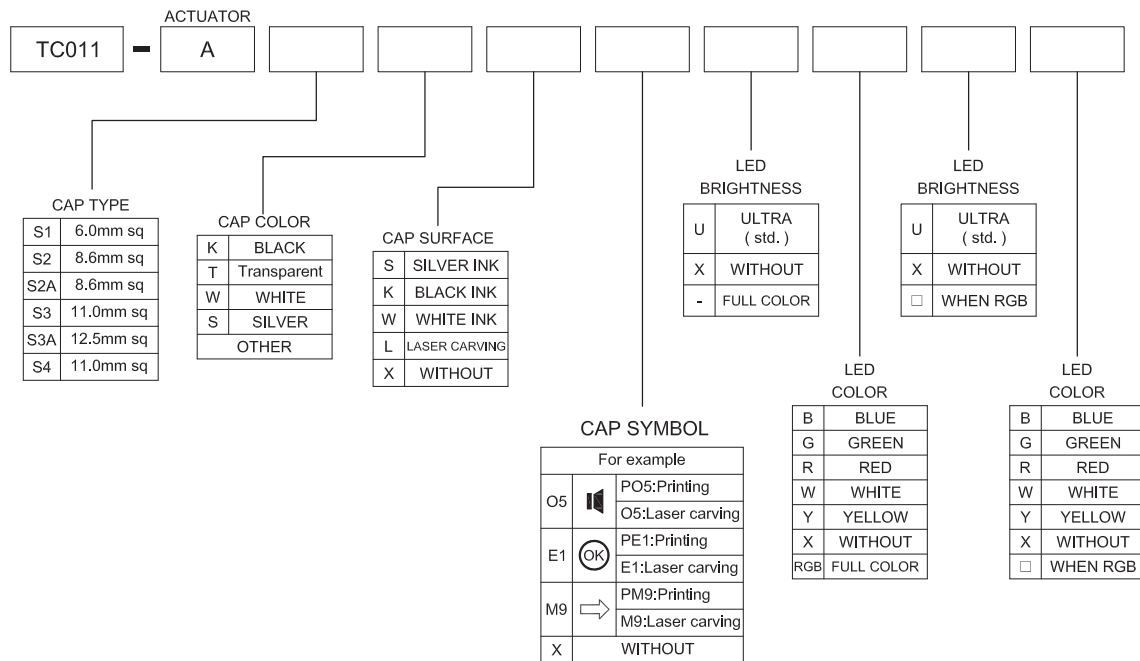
ACTUATOR

TC011 - A

CAP TYPE

| S1 | 6.0mm sq |
|---|---|
| S2 | 8.6mm sq |
| S2A | 8.6mm sq |
| S3 | 11.0mm sq |
| S3A | 12.5mm sq |
| S4 | 11.0mm sq |

CAP COLOR

| K | BLACK |
|---|---|
| T | Transparent |
| W | WHITE |
| S | SILVER |
| OTHER | |

CAP SURFACE

| S | SILVER INK |
|---|---|
| K | BLACK INK |
| W | WHITE INK |
| L | LASER CARVING |
| X | WITHOUT |

CAP SYMBOL

| For example | | |
|---|---|---|
| O5 | | PO5:Printing |
| | | O5:Laser carving |
| E1 | OK | PE1:Printing |
| | | E1:Laser carving |
| M9 | | PM9:Printing |
| | | M9:Laser carving |
| X | WITHOUT | |

LED BRIGHTNESS

| U | ULTRA ( std. ) |
|---|---|
| X | WITHOUT |
| - | FULL COLOR |

LED COLOR

| B | BLUE |
|---|---|
| G | GREEN |
| R | RED |
| W | WHITE |
| Y | YELLOW |
| X | WITHOUT |
| RGB | FULL COLOR |

LED BRIGHTNESS

| U | ULTRA ( std. ) |
|---|---|
| X | WITHOUT |
| □ | WHEN RGB |

LED COLOR

| B | BLUE |
|---|---|
| G | GREEN |
| R | RED |
| W | WHITE |
| Y | YELLOW |
| X | WITHOUT |
| □ | WHEN RGB |